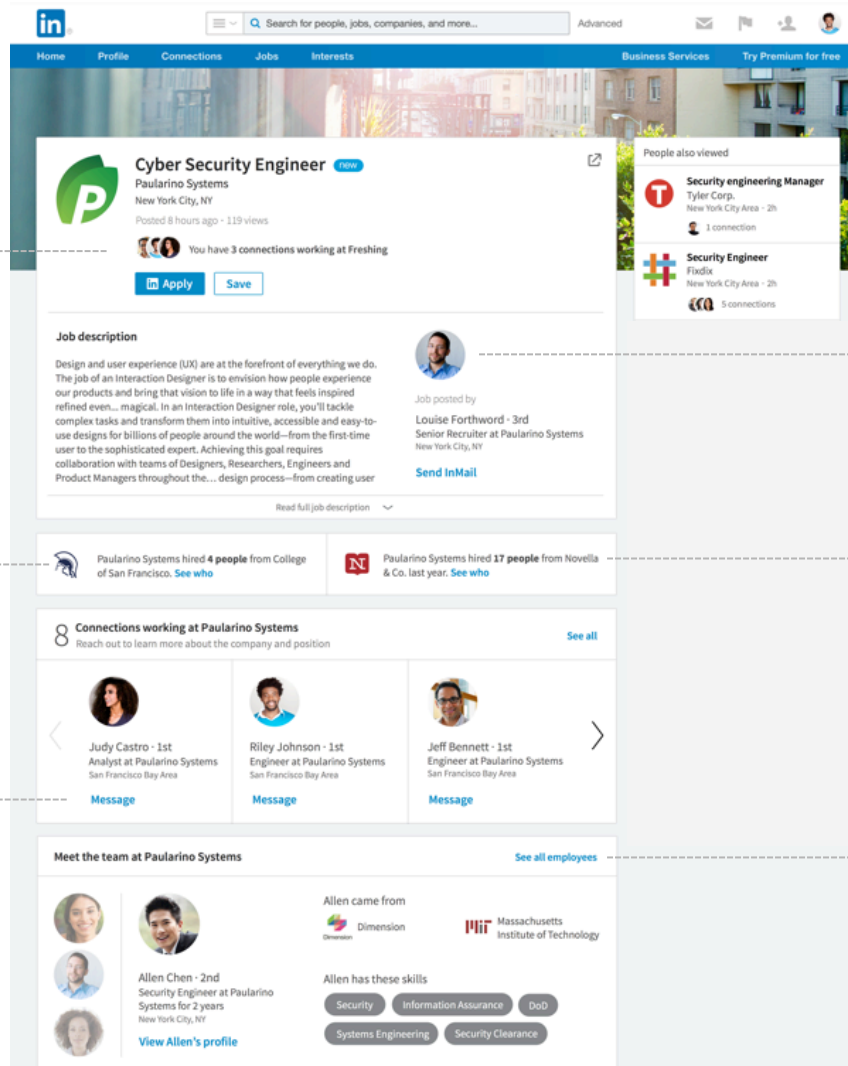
in

Search for people, jobs, companies, and more...

Advanced

Home Profile Connections Jobs Interests Business Services Try Premium for free

Cyber Security Engineer new
Paularino Systems
New York City, NY
Posted 8 hours ago · 119 views

You have 3 connections working at Freshing

Apply Save

People also viewed

Security engineering Manager
Tyler Corp.
New York City Area · 2h
1 connection

Security Engineer
Fixdix
New York City Area · 2h
5 connections

Job description

Design and user experience (UX) are at the forefront of everything we do. The job of an Interaction Designer is to envision how people experience our products and bring that vision to life in a way that feels inspired refined even... magical. In an Interaction Designer role, you'll tackle complex tasks and transform them into intuitive, accessible and easy-to-use designs for billions of people around the world—from the first-time user to the sophisticated expert. Achieving this goal requires collaboration with teams of Designers, Researchers, Engineers and Product Managers throughout the... design process—from creating user

Job posted by
Louise Forthword · 3rd
Senior Recruiter at Paularino Systems
New York City, NY
Send InMail

Read full job description

Paularino Systems hired 4 people from College of San Francisco. See who

Paularino Systems hired 17 people from Novella & Co. last year. See who

8 Connections working at Paularino Systems
Reach out to learn more about the company and position
See all

Judy Castro · 1st
Analyst at Paularino Systems
San Francisco Bay Area
Message

Riley Johnson · 1st
Engineer at Paularino Systems
San Francisco Bay Area
Message

Jeff Bennett · 1st
Engineer at Paularino Systems
San Francisco Bay Area
Message

Meet the team at Paularino Systems
See all employees

Allen Chen · 2nd
Security Engineer at Paularino Systems for 2 years
New York City, NY
View Allen's profile

Allen came from
Dimension
Dimension
MIT Massachusetts Institute of Technology

Allen has these skills
Security Information Assurance DoD
Systems Engineering Security Clearance